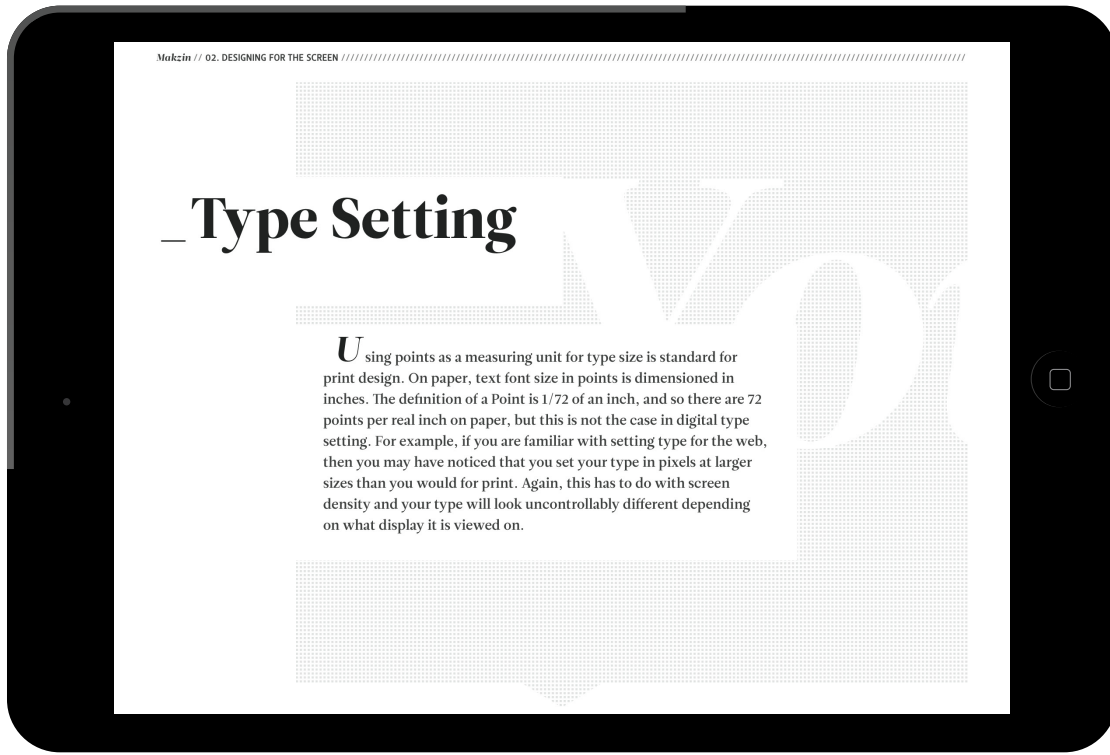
Makzin // 02. DESIGNING FOR THE SCREEN ////////////////////////////////////////////////////////////////////////////////////////////////////////////////////////

_Type Setting

Using points as a measuring unit for type size is standard for print design. On paper, text font size in points is dimensioned in inches. The definition of a Point is 1/72 of an inch, and so there are 72 points per real inch on paper, but this is not the case in digital type setting. For example, if you are familiar with setting type for the web, then you may have noticed that you set your type in pixels at larger sizes than you would for print. Again, this has to do with screen density and your type will look uncontrollably different depending on what display it is viewed on.